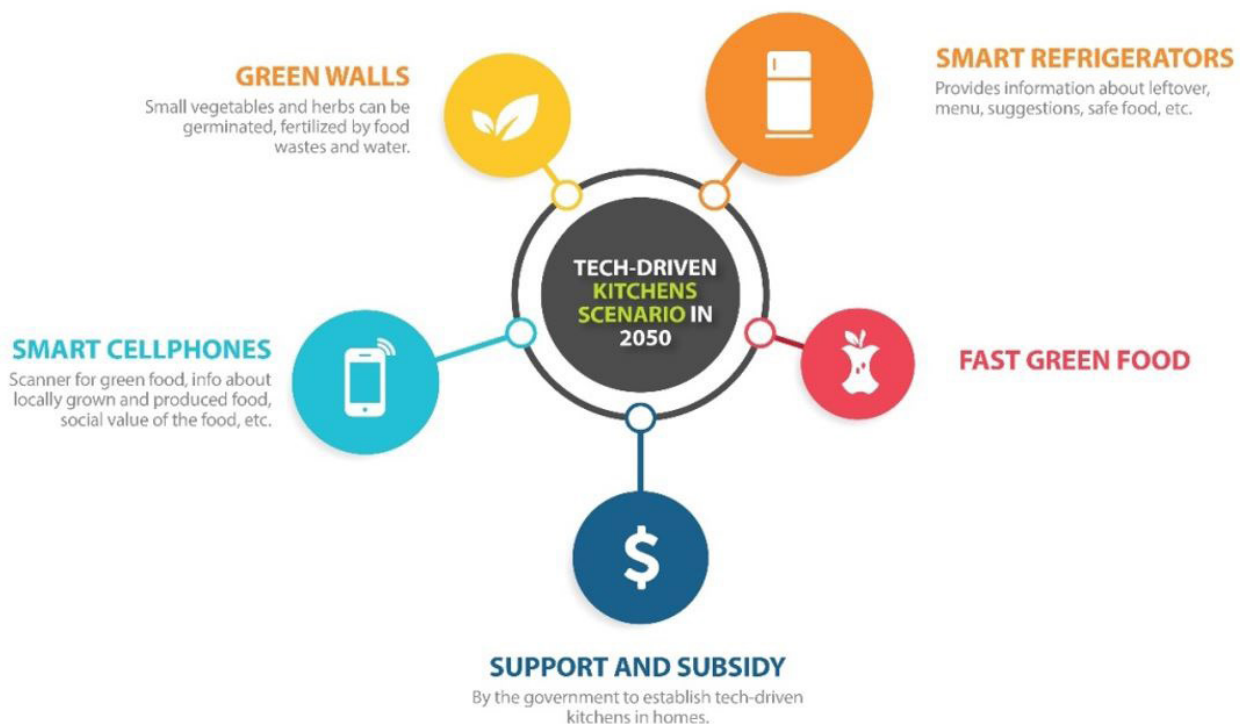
GREEN WALLS
Small vegetables and herbs can be germinated, fertilized by food wastes and water.

SMART REFRIGERATORS
Provides information about leftover, menu, suggestions, safe food, etc.

TECH-DRIVEN KITCHENS SCENARIO IN 2050

SMART CELLPHONES
Scanner for green food, info about locally grown and produced food, social value of the food, etc.

FAST GREEN FOOD

$

SUPPORT AND SUBSIDY
By the government to establish tech-driven kitchens in homes.